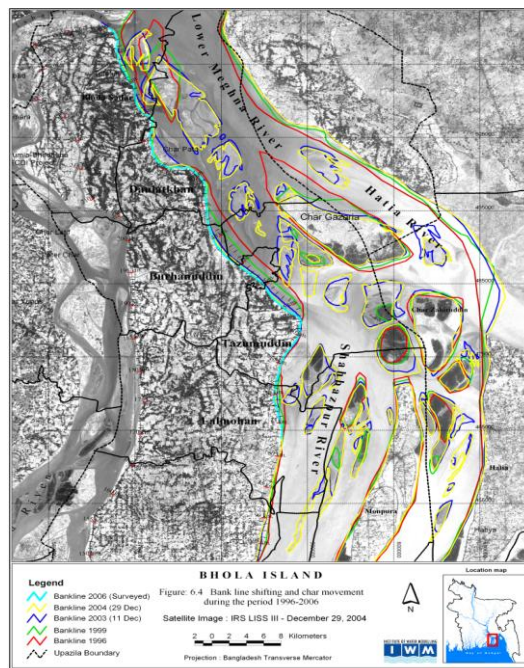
Lower Meghna River

Hatia River

Char Gazaria

Daulatkhan

Burhanuddin

Tazumuddin

Lalmohan

Shahbazpur River

Char Zahiruddin

Monpura

Hatia

Legend

Bankline 2006 (Surveyed)

Bankline 2004 (29 Dec)

Bankline 2003 (11 Dec)

Bankline 1999

Bankline 1996

Upazila Boundary

BHOLA ISLAND

Figure: 6.4 Bank line shifting and char movement during the period 1996-2006

Satellite Image : IRS LISS III - December 29, 2004

2 0 2 4 6 8 Kilometers

Projection : Bangladesh Transverse Mercator

N

IWM

Location map